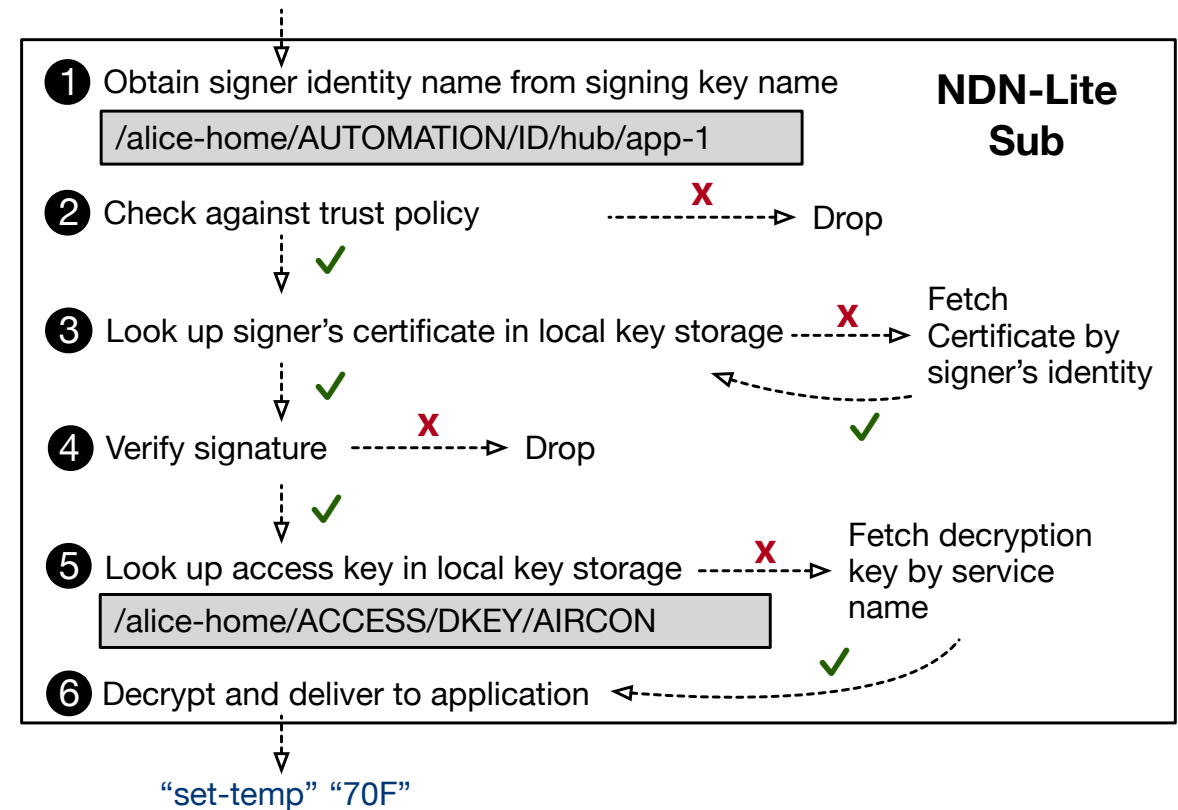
NDN-Lite Sub

1 Obtain signer identity name from signing key name

/alice-home/AUTOMATION/ID/hub/app-1

2 Check against trust policy x Drop

✓

3 Look up signer's certificate in local key storage x Fetch Certificate by signer's identity

✓

✓

4 Verify signature x Drop

✓

5 Look up access key in local key storage x Fetch decryption key by service name

/alice-home/ACCESS/DKEY/AIRCON

✓

6 Decrypt and deliver to application

"set-temp" "70F"